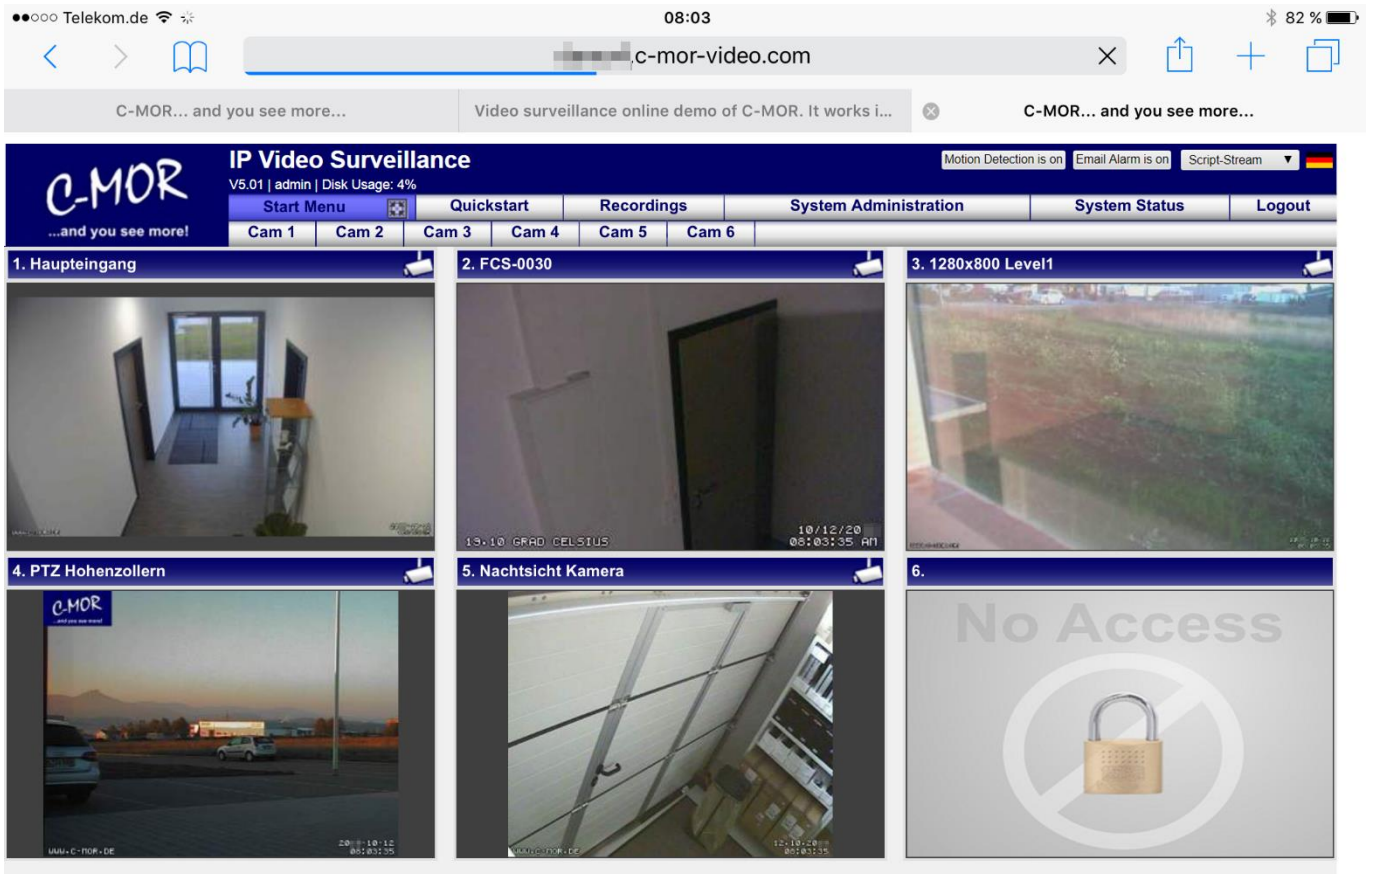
●●○○○ Telekom.de 08:03 82 %

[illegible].c-mor-video.com

C-MOR... and you see more...

Video surveillance online demo of C-MOR. It works i...

C-MOR... and you see more...

C-MOR
...and you see more!

IP Video Surveillance
V5.01 | admin | Disk Usage: 4%

Motion Detection is on
Email Alarm is on
Script-Stream

Start Menu
Quickstart
Recordings
System Administration
System Status
Logout

Cam 1
Cam 2
Cam 3
Cam 4
Cam 5
Cam 6

1. Haupteingang

2. FCS-0030

13.10 GRAD CELSIUS
10/12/20
08:03:35 AM

3. 1280x800 Level1

4. PTZ Hohenzollern

C-MOR

WWW.C-MOR.DE
20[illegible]-10-12
08:03:35

5. Nachtsicht Kamera

WWW.C-MOR.DE
12-10-20
08:03:35

6.

No Access